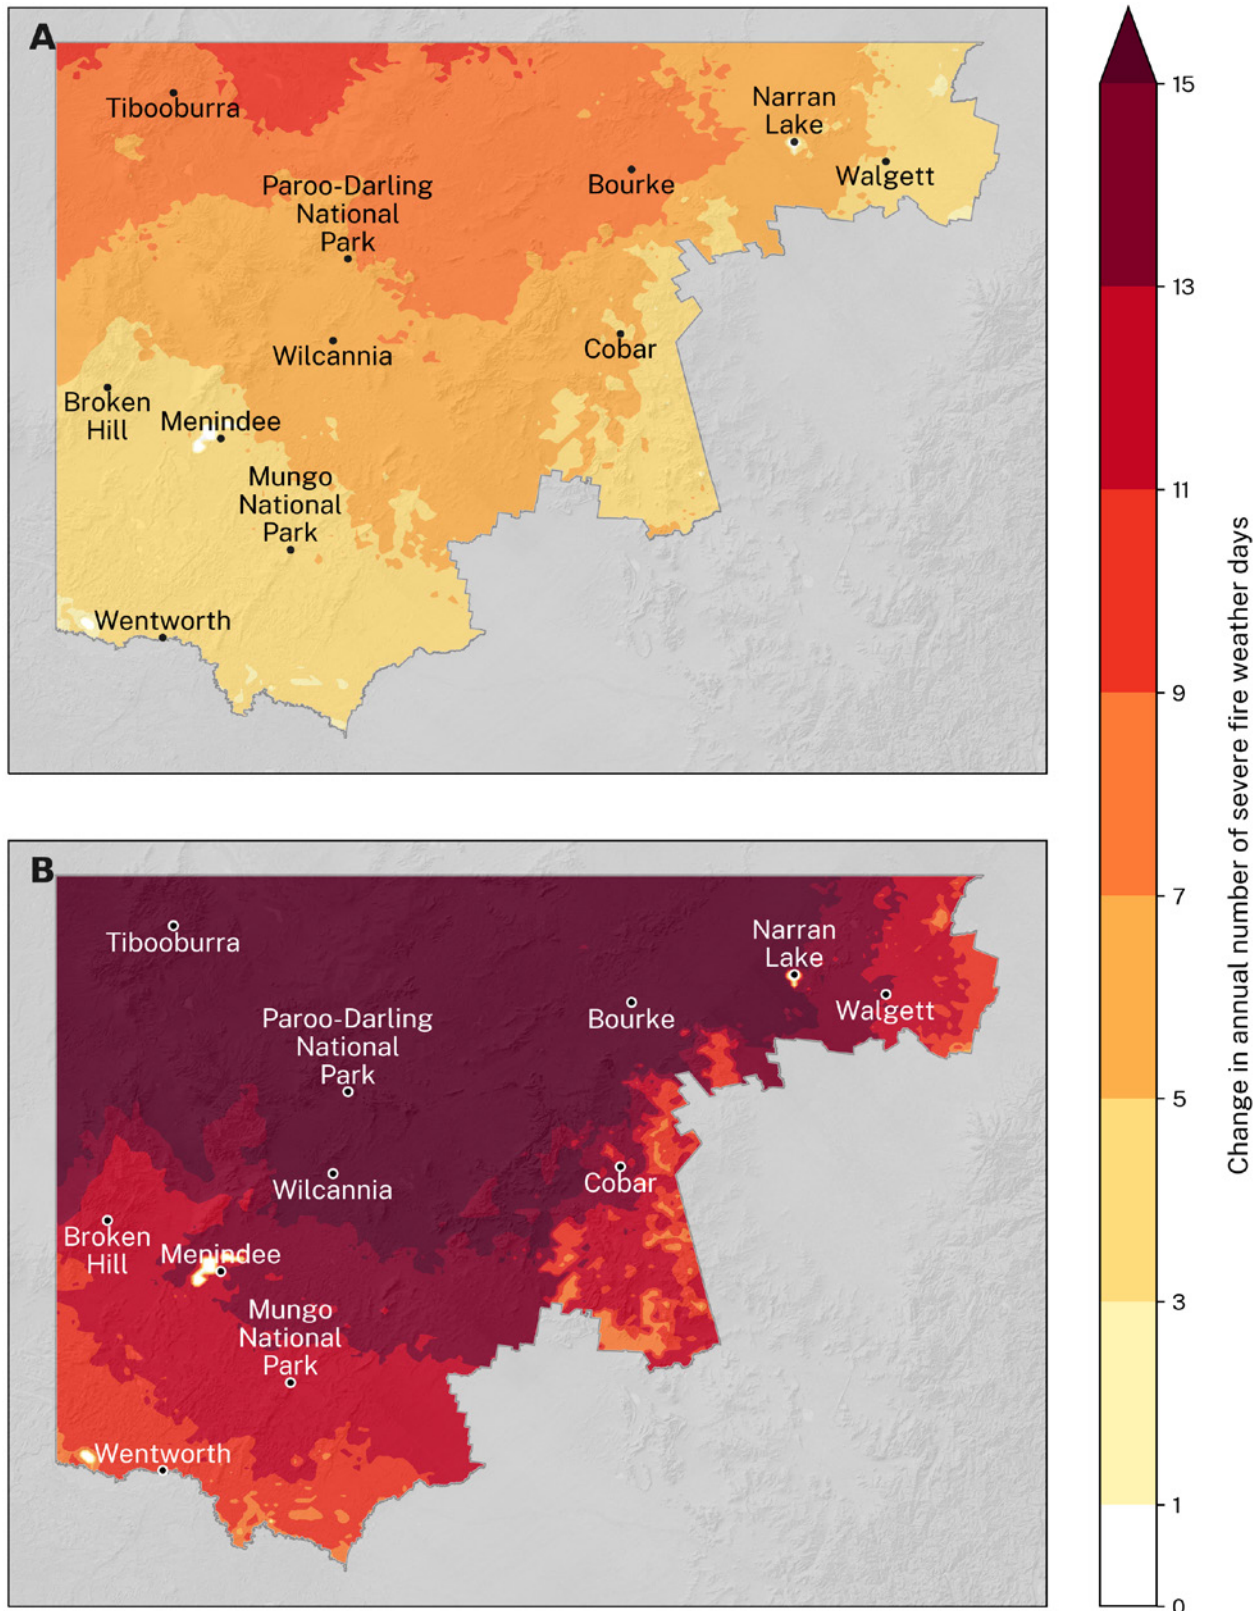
A

Tibooburra

Narran Lake

Walgett

Bourke

Paroo-Darling National Park

Wilcannia

Cobar

Broken Hill

Menindee

Mungo National Park

Wentworth

B

Tibooburra

Narran Lake

Walgett

Bourke

Paroo-Darling National Park

Wilcannia

Cobar

Broken Hill

Menindee

Mungo National Park

Wentworth

Change in annual number of severe fire weather days

15
13
11
9
7
5
3
1
0